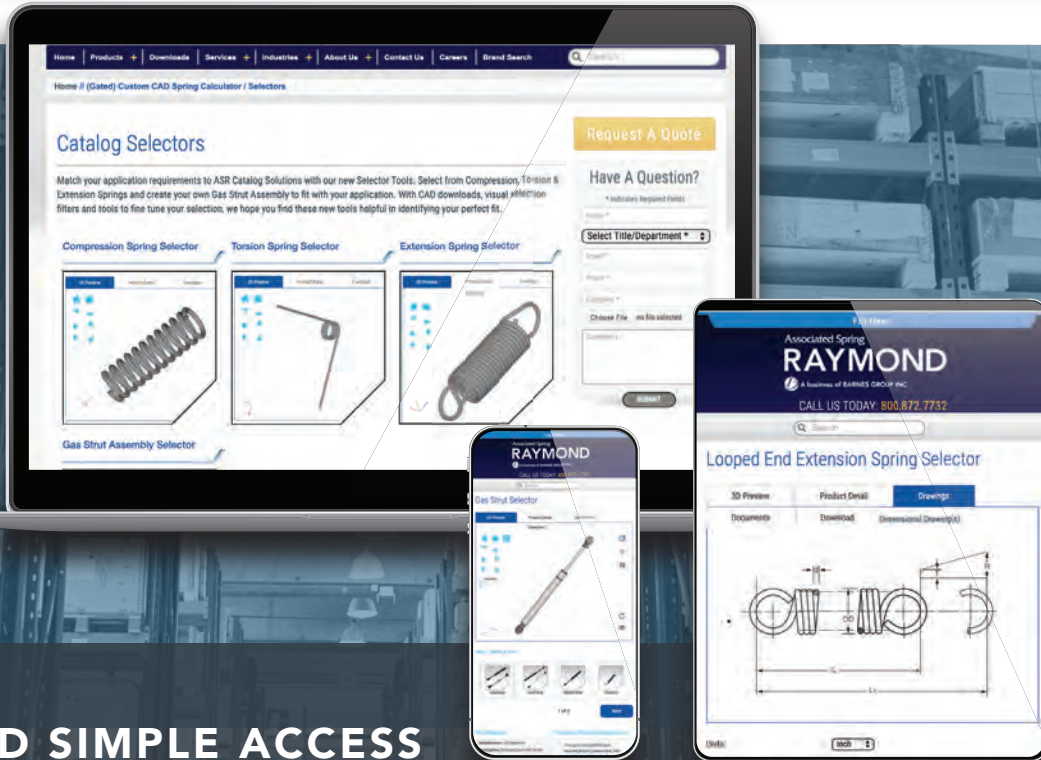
Home | Products + | Downloads | Services + | Industries + | About Us + | Contact Us | Careers | Brand Search

Search

Home // (Gated) Custom CAD Spring Calculator / Selectors

Catalog Selectors

Match your application requirements to ASR Catalog Solutions with our new Selector Tools. Select from Compression, Torsion & Extension Springs and create your own Gas Strut Assembly to fit with your application. With CAD downloads, visual selection filters and tools to fine tune your selection, we hope you find these new tools helpful in identifying your perfect fit.

Compression Spring Selector

Torsion Spring Selector

Extension Spring Selector

Gas Strut Assembly Selector

Request A Quote

Have A Question?

* Indicates Required Fields

Select Title/Department *

Choose File no file selected

SUBMIT

Associated Spring
RAYMOND
A business of BARNES GROUP INC.
CALL US TODAY: 800.872.7732

Search

Looped End Extension Spring Selector

3D Preview | Product Detail | Drawings
Documents | Download | Dimensional Drawing(s)

Units: inch

RAYMOND

Gas Strut Selector

D SIMPLE ACCESS